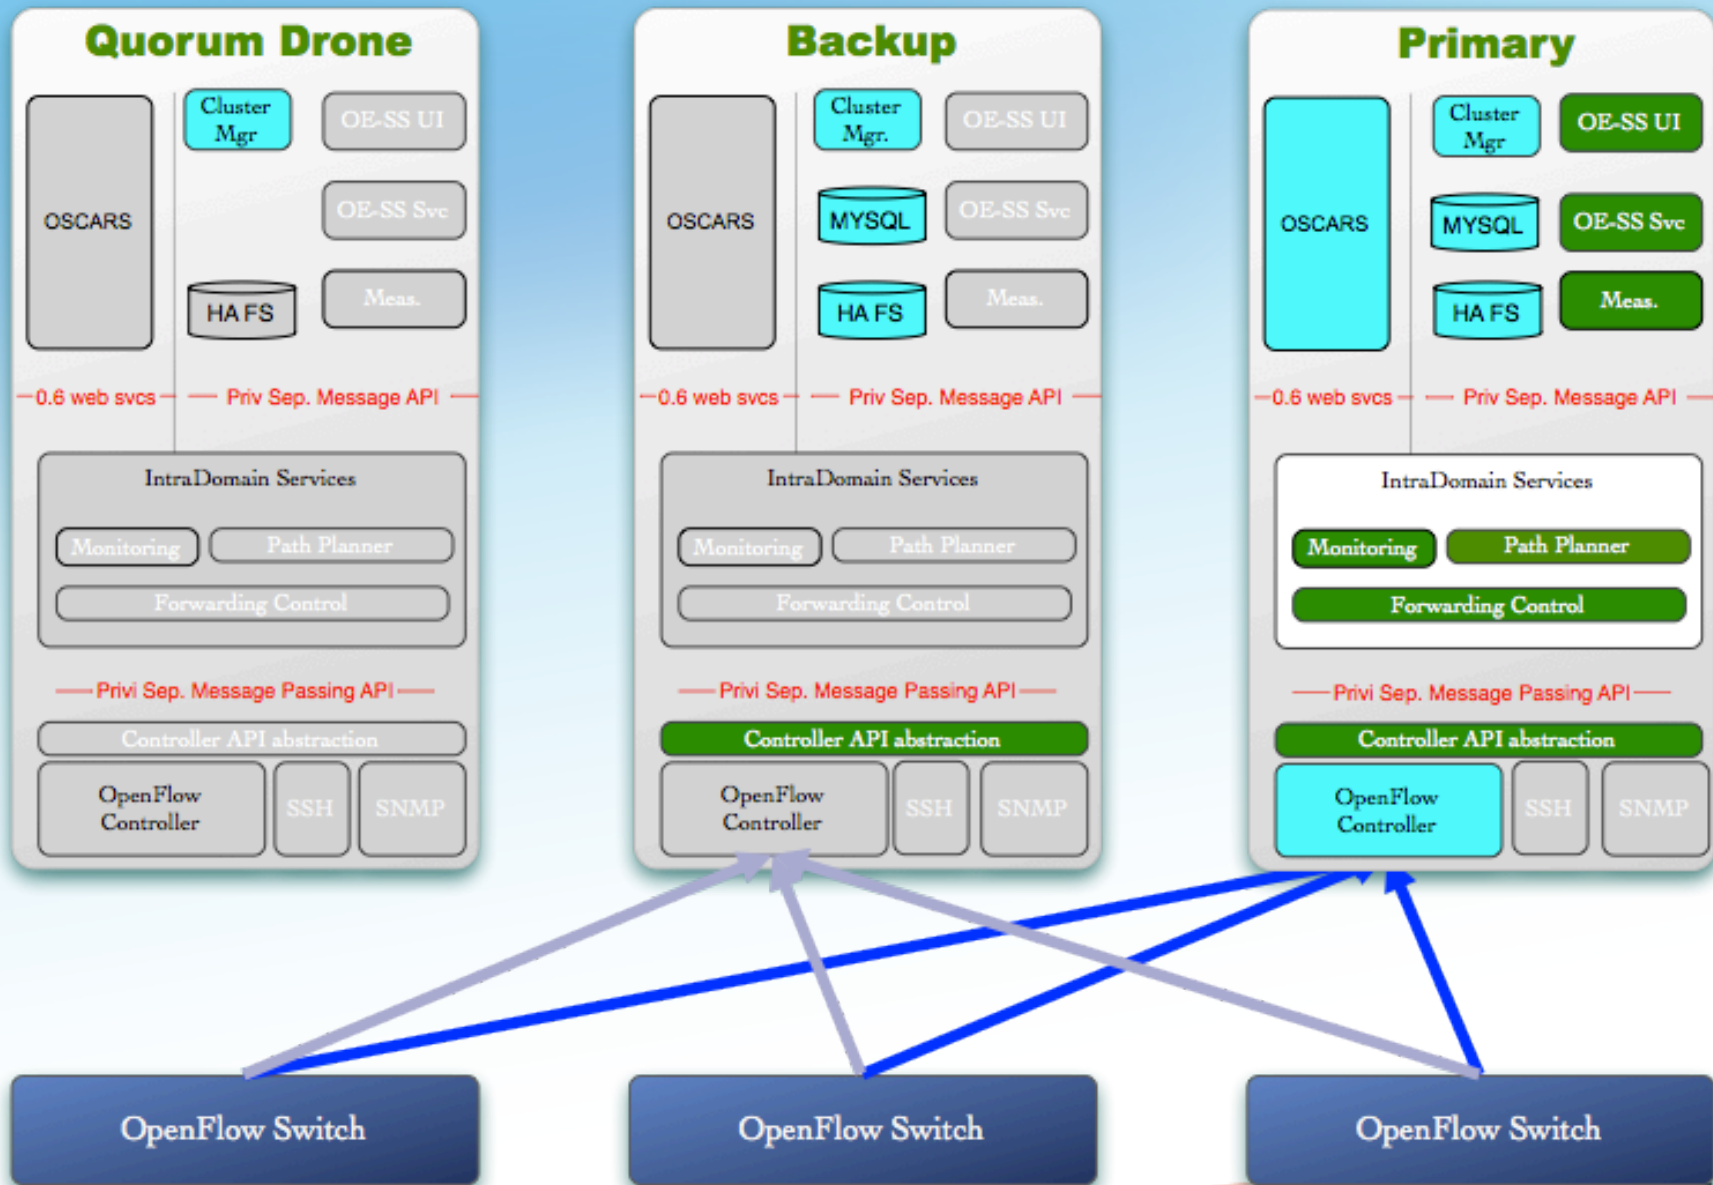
Quorum Drone

OSCARS

Cluster Mgr

OE-SS UI

OE-SS Svc

HA FS

Meas.

0.6 web svcs

Priv Sep. Message API

IntraDomain Services

Monitoring

Path Planner

Forwarding Control

Privi Sep. Message Passing API

Controller API abstraction

OpenFlow Controller

SSH

SNMP

Backup

OSCARS

Cluster Mgr.

OE-SS UI

MYSQL

OE-SS Svc

HA FS

Meas.

0.6 web svcs

Priv Sep. Message API

IntraDomain Services

Monitoring

Path Planner

Forwarding Control

Privi Sep. Message Passing API

Controller API abstraction

OpenFlow Controller

SSH

SNMP

Primary

OSCARS

Cluster Mgr

OE-SS UI

MYSQL

OE-SS Svc

HA FS

Meas.

0.6 web svcs

Priv Sep. Message API

IntraDomain Services

Monitoring

Path Planner

Forwarding Control

Privi Sep. Message Passing API

Controller API abstraction

OpenFlow Controller

SSH

SNMP

OpenFlow Switch

OpenFlow Switch

OpenFlow Switch